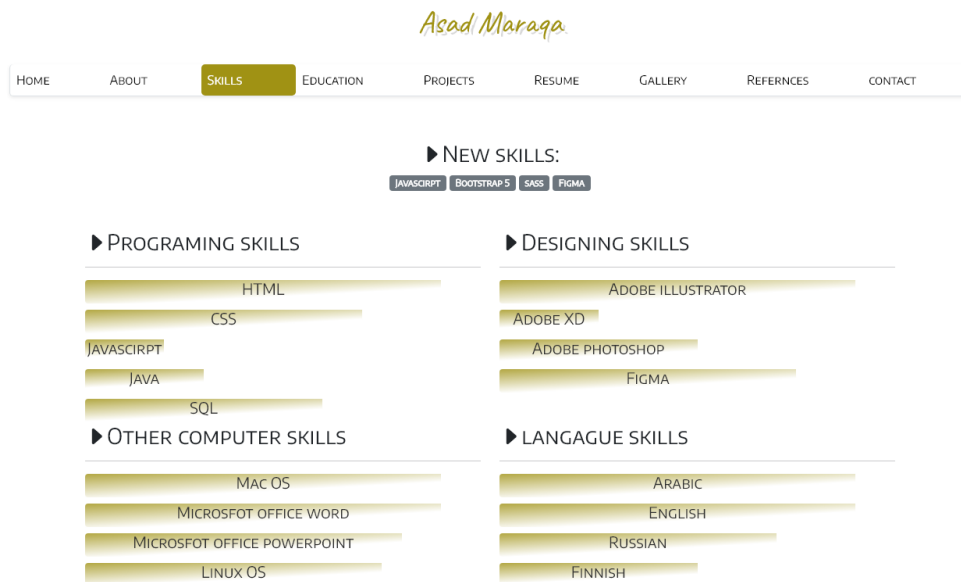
Asad Maraqa

Home About Skills Education Projects Resume Gallery Refernces contact

New skills:

Javascirpt Bootstrap 5 sass Figma

Programing skills

HTML
CSS
Javascirpt
Java
SQL

Designing skills

Adobe illustrator
Adobe XD
Adobe photoshop
Figma

Other computer skills

Mac OS
Microsfot office word
Microsfot office powerpoint
Linux OS

langague skills

Arabic
English
Russian
Finnish